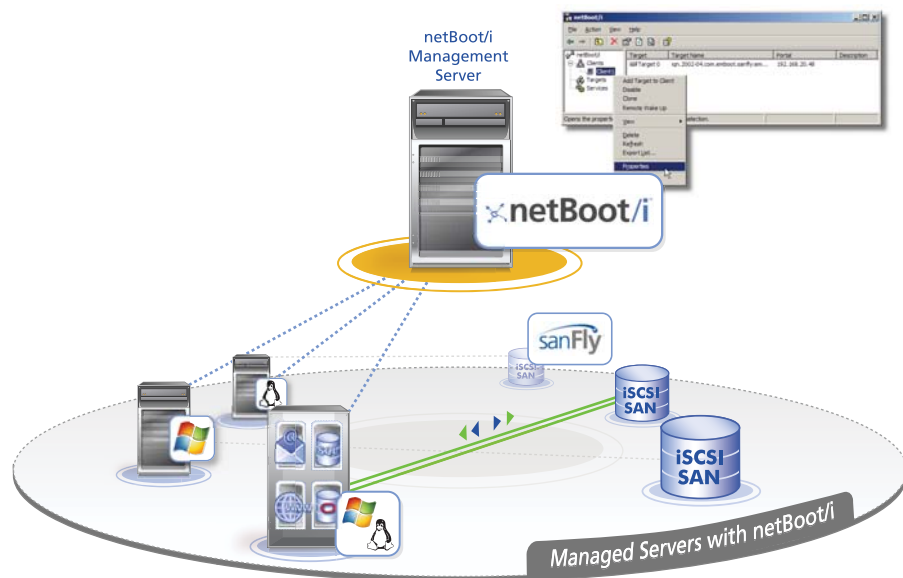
netBoot/i Management Server

netBoot/i

File Action View Help

netBoot/i
Clients
Client1
Targets
Services

Target | Target Name | Portal | Description
iqn Target 0 | iqn.2002-04.com.emboot.sanfly.em... | 192.168.20.48 |

Add Target to Client
Disable
Clone
Remote Wake Up
View
Delete
Refresh
Export List...
Properties

Opens the properties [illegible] selection.

sanFly

iSCSI SAN

iSCSI SAN

iSCSI SAN

Managed Servers with netBoot/i